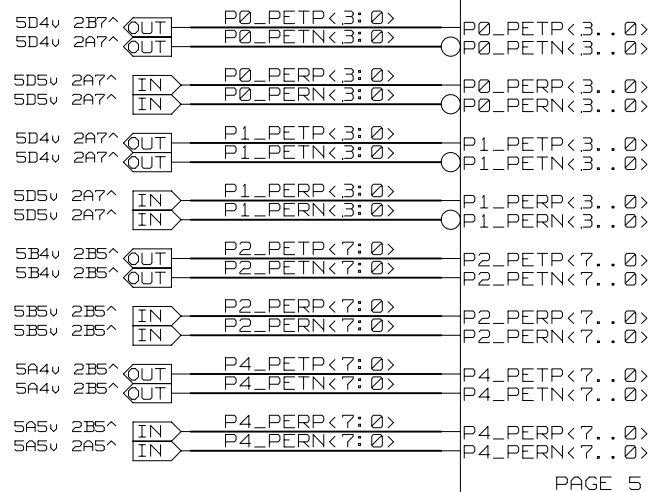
5D4v 2B7^ OUT P0_PETP<3:0> P0_PETP<3..0>
5D4v 2A7^ OUT P0_PETN<3:0> P0_PETN<3..0>

5D5v 2A7^ IN P0_PERP<3:0> P0_PERP<3..0>
5D5v 2A7^ IN P0_PERN<3:0> P0_PERN<3..0>

5D4v 2A7^ OUT P1_PETP<3:0> P1_PETP<3..0>
5D4v 2A7^ OUT P1_PETN<3:0> P1_PETN<3..0>

5D5v 2A7^ IN P1_PERP<3:0> P1_PERP<3..0>
5D5v 2A7^ IN P1_PERN<3:0> P1_PERN<3..0>

5B4v 2B5^ OUT P2_PETP<7:0> P2_PETP<7..0>
5B4v 2B5^ OUT P2_PETN<7:0> P2_PETN<7..0>

5B5v 2B5^ IN P2_PERP<7:0> P2_PERP<7..0>
5B5v 2B5^ IN P2_PERN<7:0> P2_PERN<7..0>

5A4v 2B5^ OUT P4_PETP<7:0> P4_PETP<7..0>
5A4v 2B5^ OUT P4_PETN<7:0> P4_PETN<7..0>

5A5v 2B5^ IN P4_PERP<7:0> P4_PERP<7..0>
5A5v 2A5^ IN P4_PERN<7:0> P4_PERN<7..0>

PAGE 5